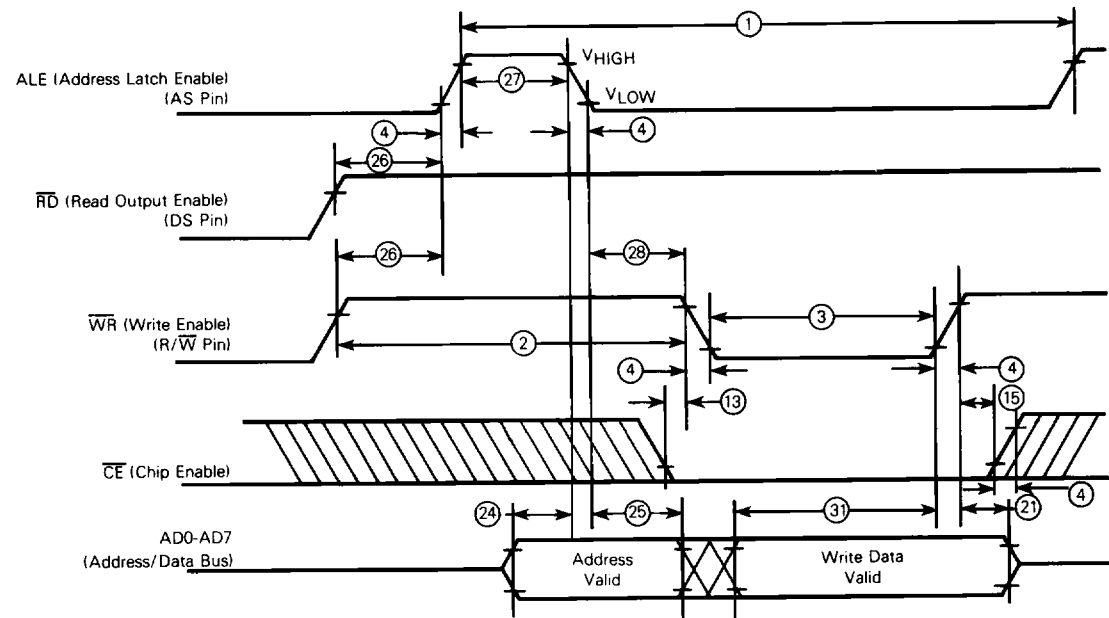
1

V$_{HIGH}$

ALE (Address Latch Enable) (AS Pin)

27

V$_{LOW}$

4

4

26

$\overline{RD}$ (Read Output Enable) (DS Pin)

26

28

$\overline{WR}$ (Write Enable) (R/$\overline{W}$ Pin)

2

3

4

4

13

15

$\overline{CE}$ (Chip Enable)

4

21

24

25

31

AD0-AD7 (Address/Data Bus)

Address Valid

Write Data Valid